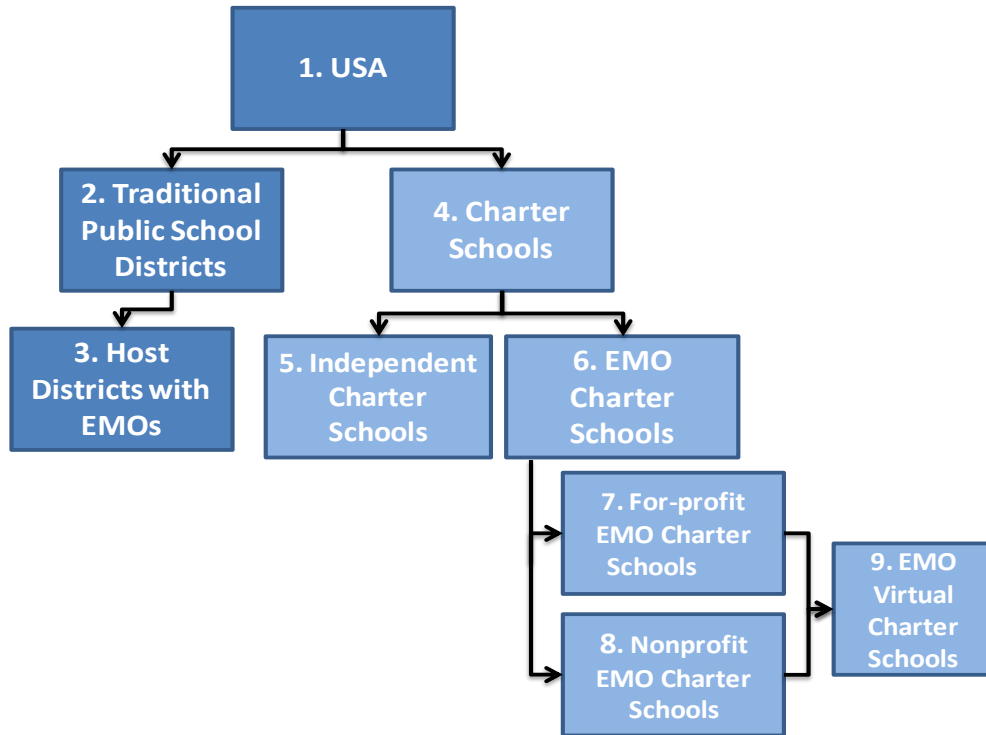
1. USA

2. Traditional Public School Districts

4. Charter Schools

3. Host Districts with EMOs

5. Independent Charter Schools

6. EMO Charter Schools

7. For-profit EMO Charter Schools

8. Nonprofit EMO Charter Schools

9. EMO Virtual Charter Schools